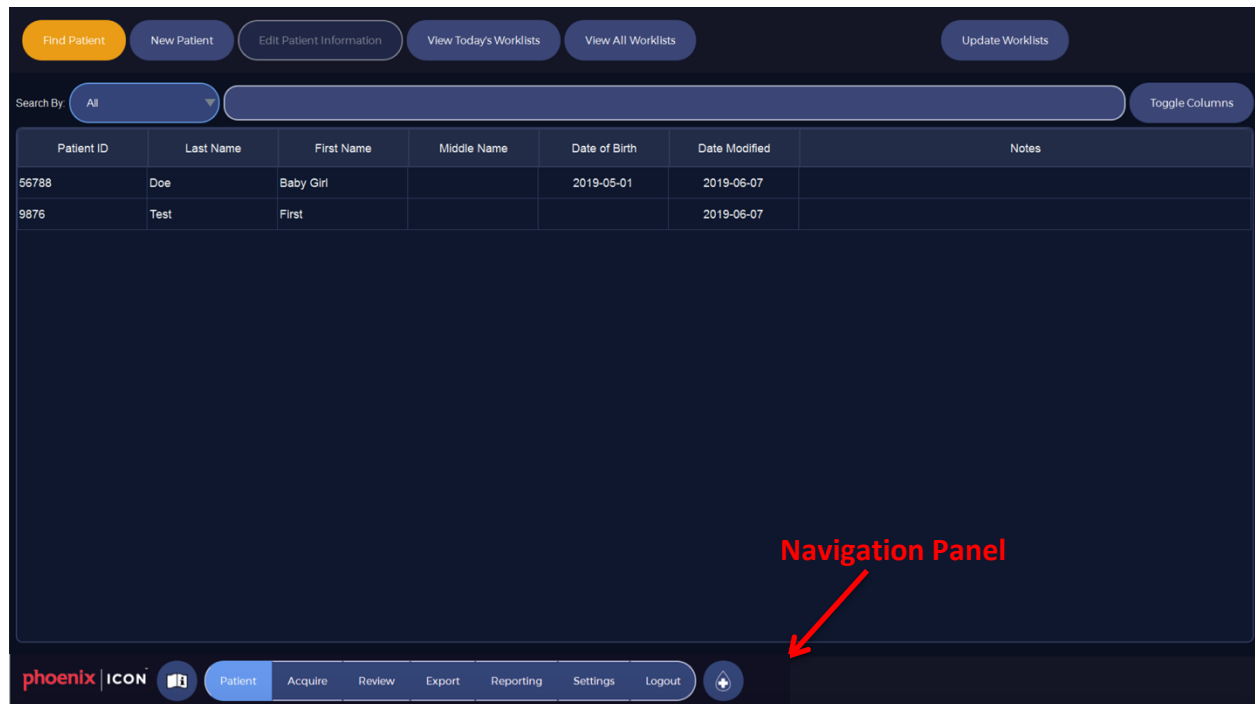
Find Patient New Patient Edit Patient Information View Today's Worklists View All Worklists Update Worklists

Search By: All

Toggle Columns

| Patient ID | Last Name | First Name | Middle Name | Date of Birth | Date Modified | Notes |
|---|---|---|---|---|---|---|
| 56788 | Doe | Baby Girl | | 2019-05-01 | 2019-06-07 | |
| 9876 | Test | First | | | 2019-06-07 | |

Navigation Panel

phoenix | ICON

Patient Acquire Review Export Reporting Settings Logout